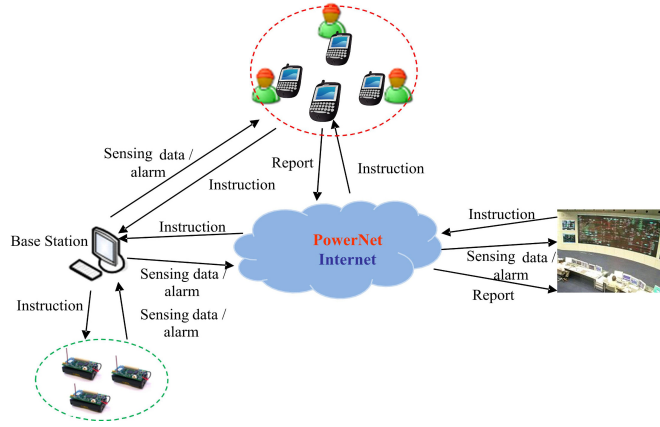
Sensing data / alarm

Instruction

Report

Instruction

Base Station

Instruction

PowerNet
Internet

Instruction

Sensing data / alarm

Sensing data / alarm

Report

Instruction

Sensing data / alarm